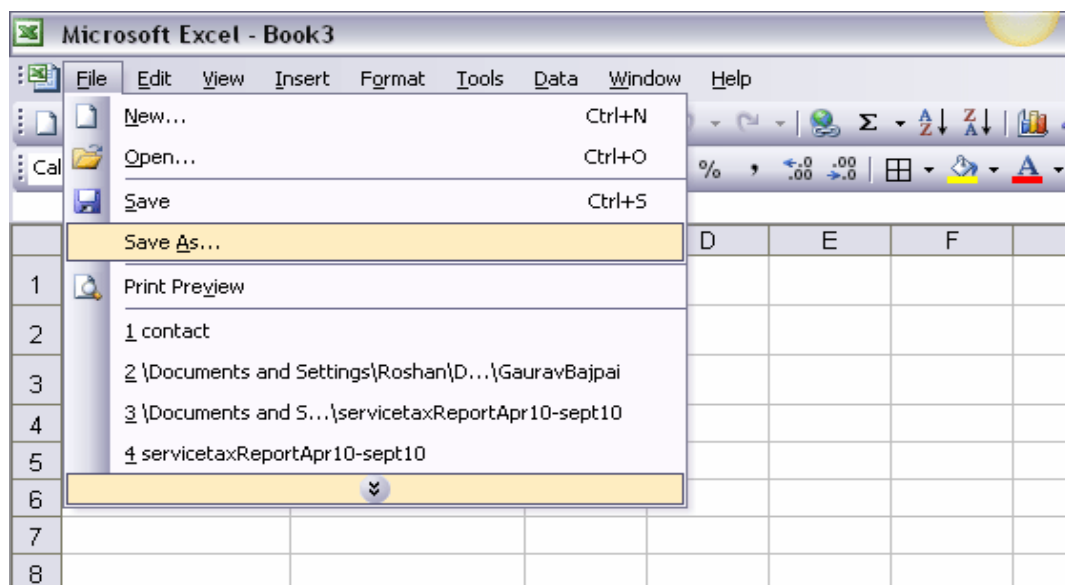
Microsoft Excel - Book3

File Edit View Insert Format Tools Data Window Help

New... Ctrl+N
Open... Ctrl+O
Save Ctrl+S
Save As...
Print Preview
1 contact
2 \Documents and Settings\Roshan\D...\GauravBajpai
3 \Documents and S...\servicetaxReportApr10-sept10
4 servicetaxReportApr10-sept10

Cal

%

D E F

1
2
3
4
5
6
7
8